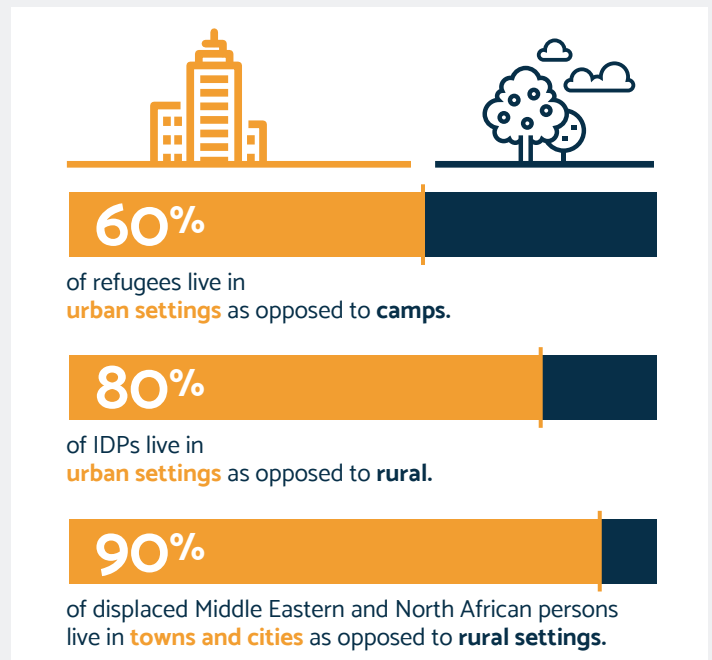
60%

of refugees live in urban settings as opposed to camps.

80%

of IDPs live in urban settings as opposed to rural.

90%

of displaced Middle Eastern and North African persons live in towns and cities as opposed to rural settings.